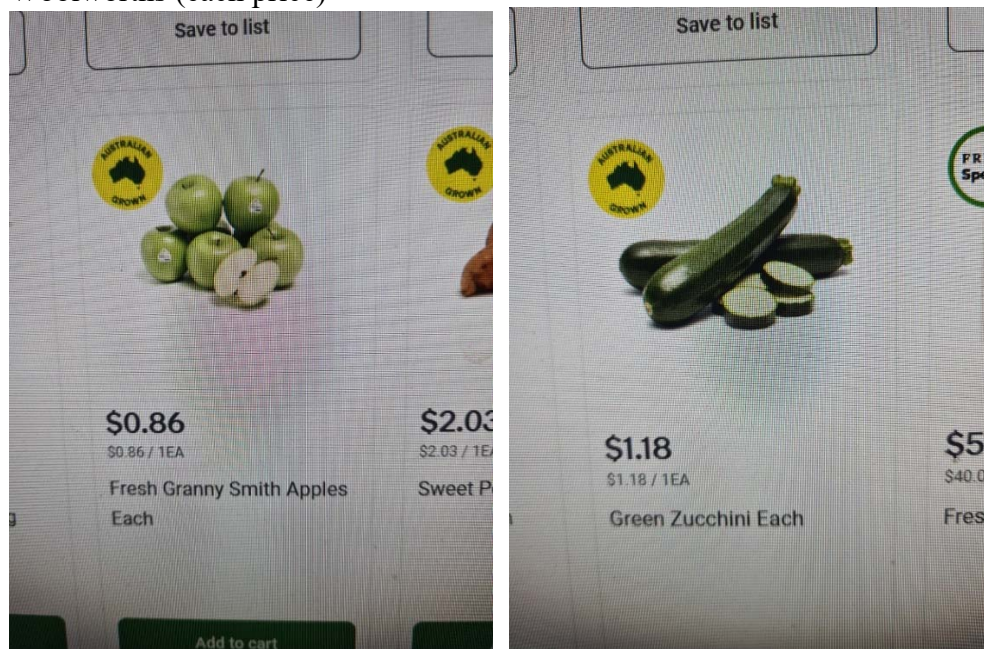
Woolworths (each price)

Save to list

AUSTRALIAN GROWN

AUSTRALIAN GROWN

$0.86
$0.86 / 1EA
Fresh Granny Smith Apples Each

$2.03
$2.03 / 1E
Sweet P

Add to cart

Save to list

AUSTRALIAN GROWN

FR
Sp

$1.18
$1.18 / 1EA
Green Zucchini Each

$5
$40.0
Fres